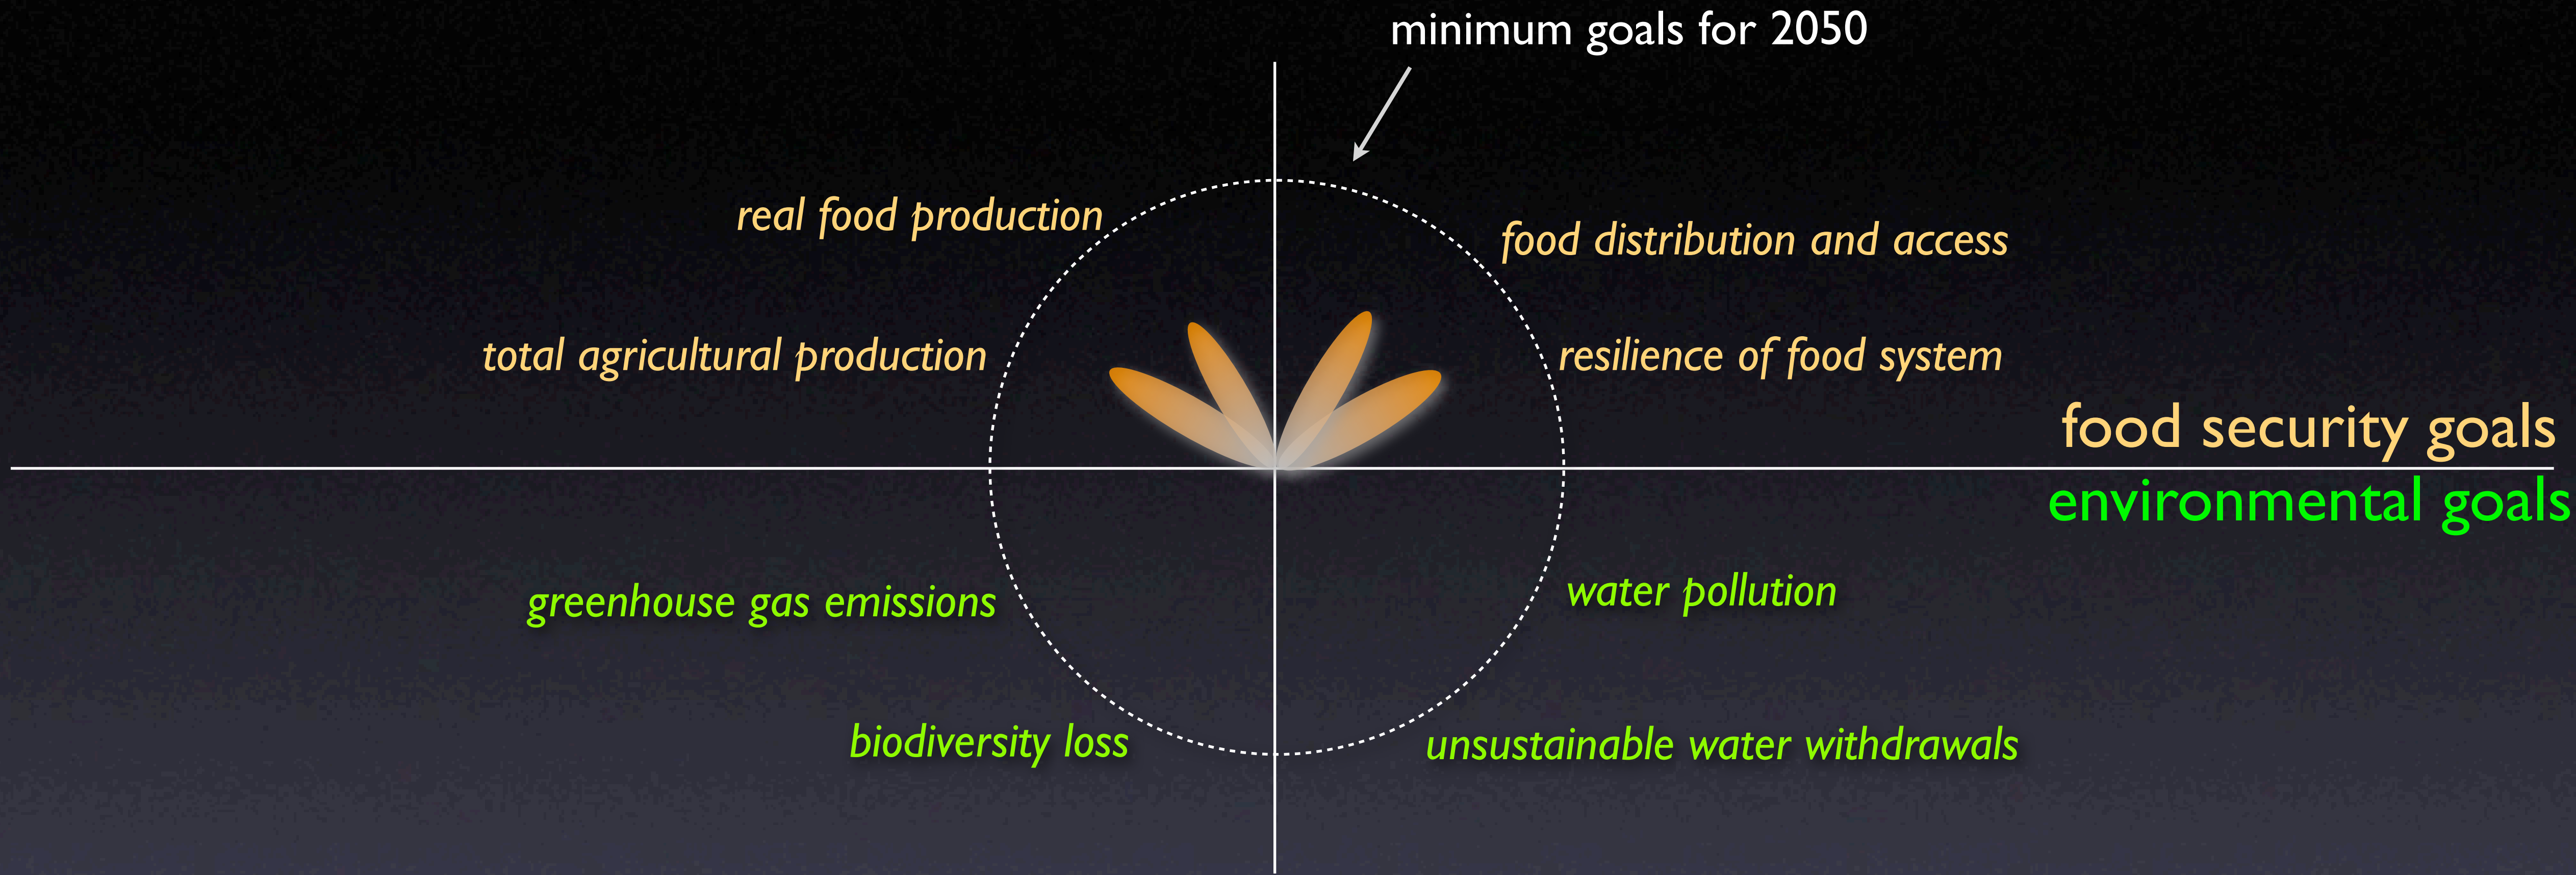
minimum goals for 2050

real food production

food distribution and access

total agricultural production

resilience of food system

food security goals

environmental goals

greenhouse gas emissions

water pollution

biodiversity loss

unsustainable water withdrawals